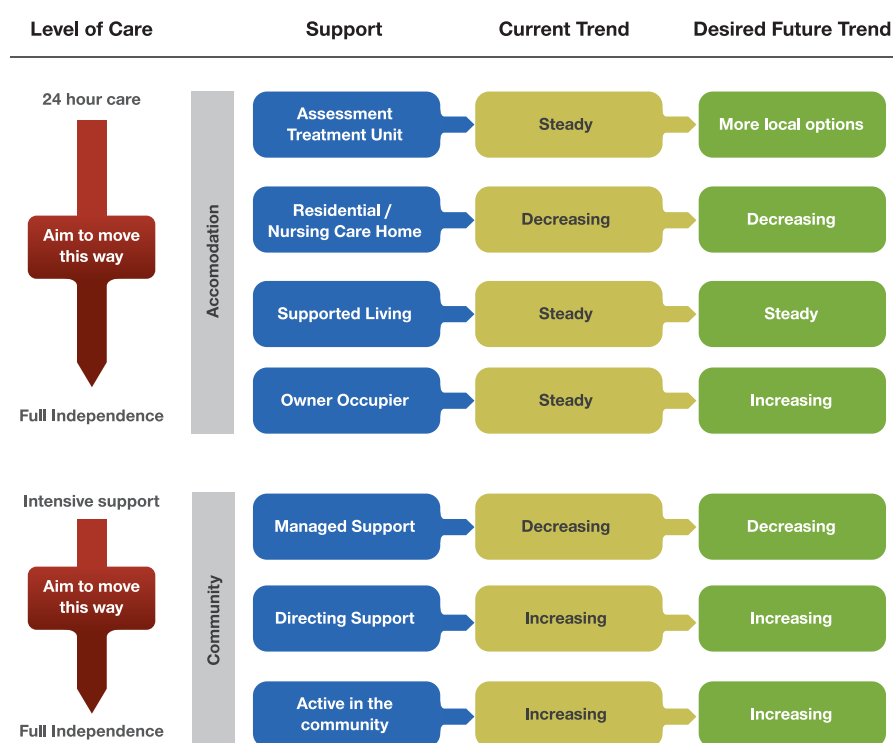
| Level of Care | | Support | Current Trend | Desired Future Trend |
|---|---|---|---|---|
| 24 hour care | Accomodation | Assessment Treatment Unit | Steady | More local options |
| Aim to move this way | | Residential / Nursing Care Home | Decreasing | Decreasing |
| | | Supported Living | Steady | Steady |
| Full Independence | | Owner Occupier | Steady | Increasing |
| Intensive support | Community | Managed Support | Decreasing | Decreasing |
| Aim to move this way | | Directing Support | Increasing | Increasing |
| Full Independence | | Active in the community | Increasing | Increasing |